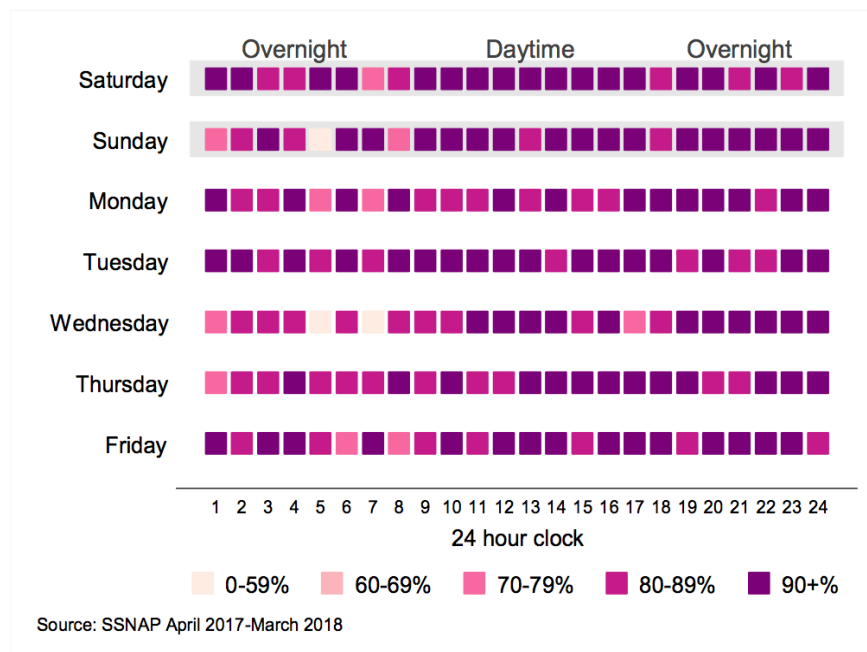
Overnight Daytime Overnight

Saturday
Sunday
Monday
Tuesday
Wednesday
Thursday
Friday

1 2 3 4 5 6 7 8 9 10 11 12 13 14 15 16 17 18 19 20 21 22 23 24

24 hour clock

0-59% 60-69% 70-79% 80-89% 90+%

Source: SSNAP April 2017-March 2018